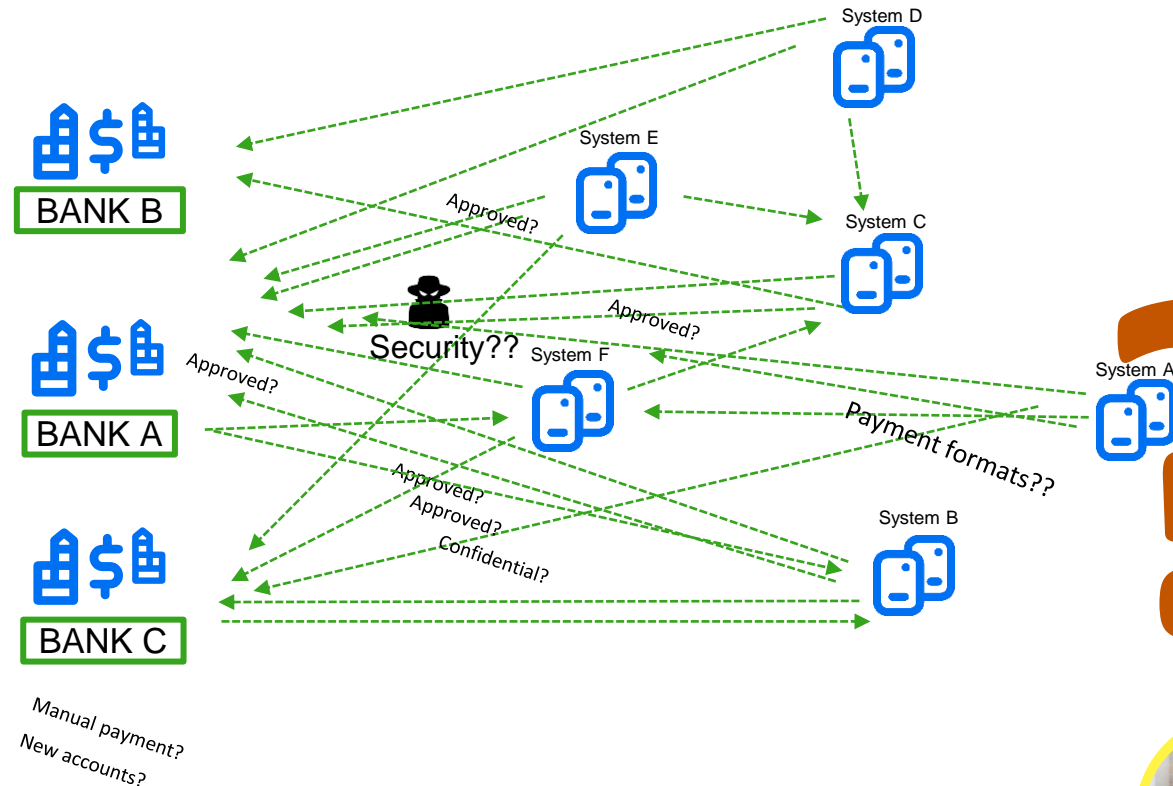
System D

BANK B

System E

Approved?

System C

Security??

Approved?

System F

BANK A

Approved?

System A

Payment formats??

Approved?

Approved?

Confidential?

System B

BANK C

Manual payment?

New accounts?